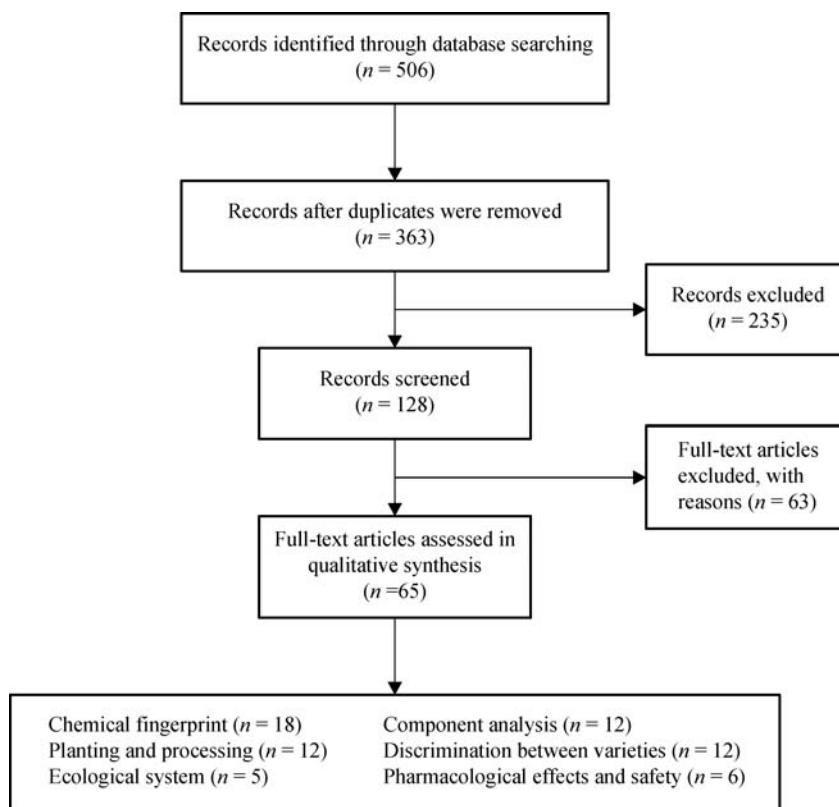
Records identified through database searching ($n = 506$)

Records after duplicates were removed ($n = 363$)

Records excluded ($n = 235$)

Records screened ($n = 128$)

Full-text articles excluded, with reasons ($n = 63$)

Full-text articles assessed in qualitative synthesis ($n =65$)

Chemical fingerprint ($n = 18$)
Planting and processing ($n = 12$)
Ecological system ($n = 5$)

Component analysis ($n = 12$)
Discrimination between varieties ($n = 12$)
Pharmacological effects and safety ($n = 6$)